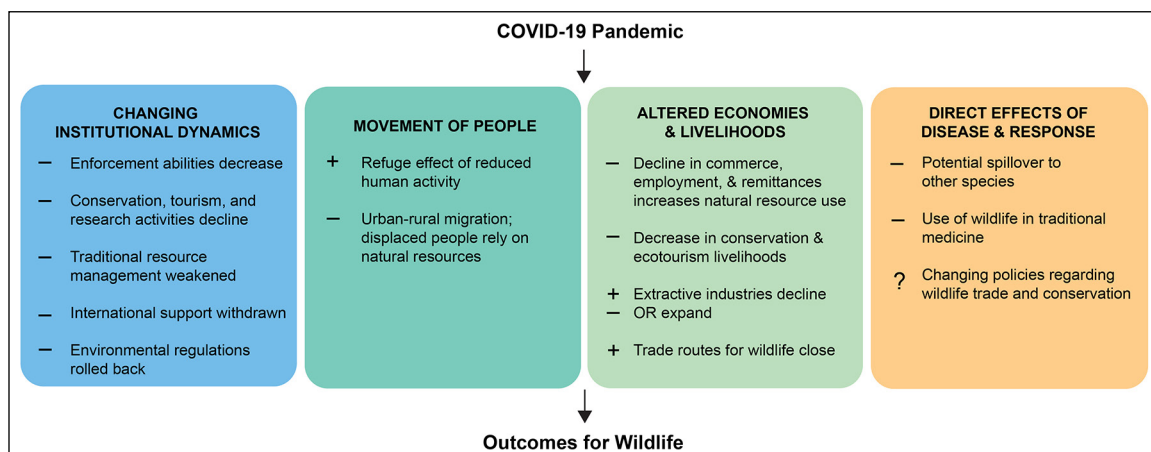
COVID-19 Pandemic

CHANGING INSTITUTIONAL DYNAMICS

– Enforcement abilities decrease

– Conservation, tourism, and research activities decline

– Traditional resource management weakened

– International support withdrawn

– Environmental regulations rolled back

MOVEMENT OF PEOPLE

+ Refuge effect of reduced human activity

– Urban-rural migration; displaced people rely on natural resources

ALTERED ECONOMIES & LIVELIHOODS

– Decline in commerce, employment, & remittances increases natural resource use

– Decrease in conservation & ecotourism livelihoods

+ Extractive industries decline
– OR expand

+ Trade routes for wildlife close

DIRECT EFFECTS OF DISEASE & RESPONSE

– Potential spillover to other species

– Use of wildlife in traditional medicine

? Changing policies regarding wildlife trade and conservation

Outcomes for Wildlife